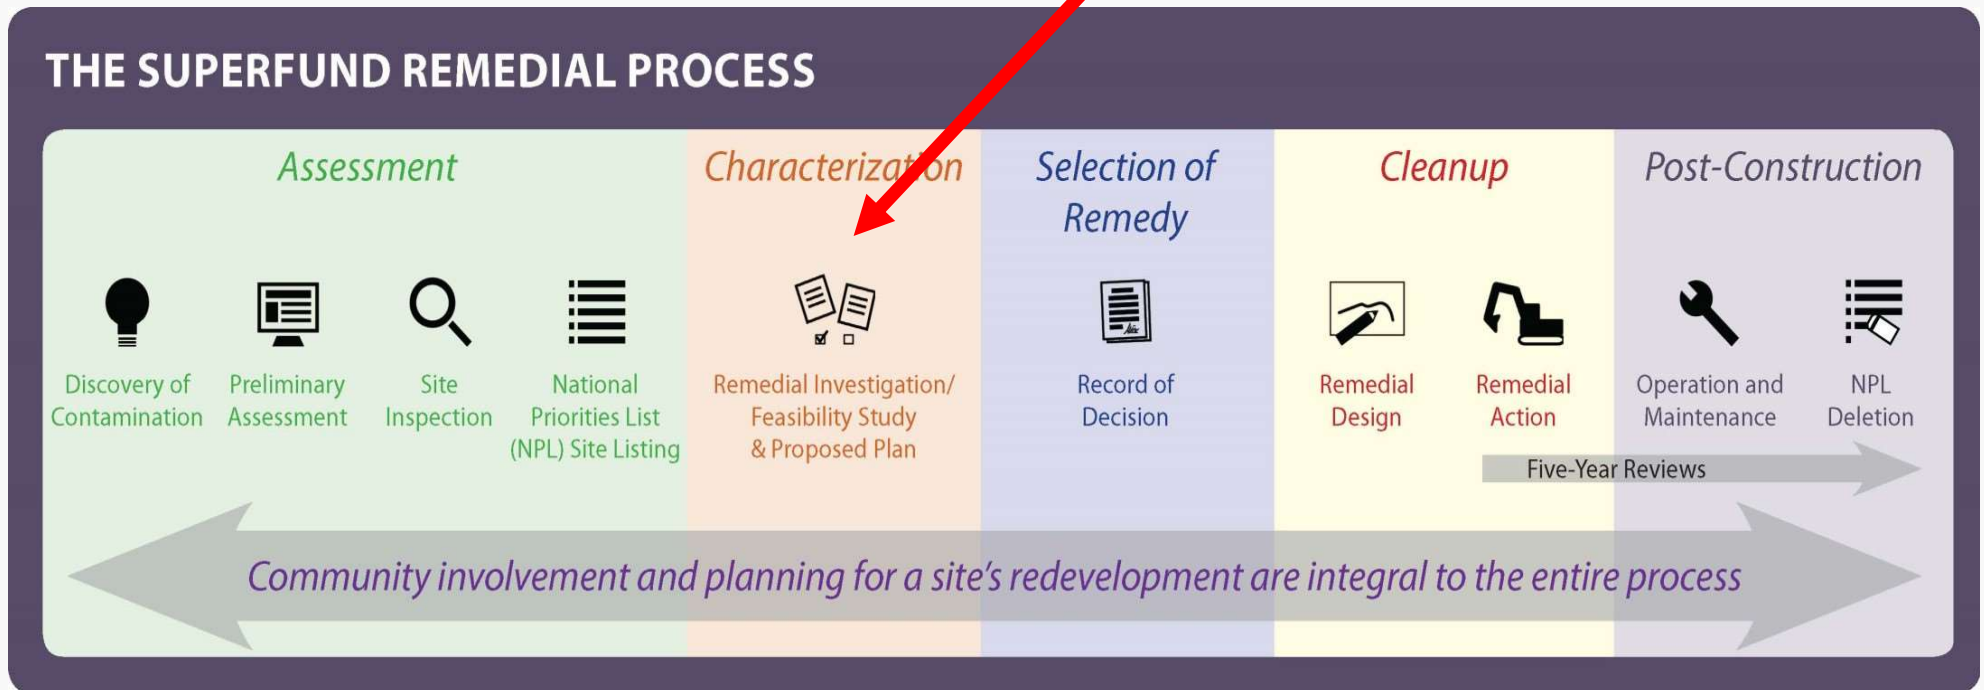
THE SUPERFUND REMEDIAL PROCESS

Assessment

Characterization

Selection of Remedy

Cleanup

Post-Construction

Discovery of Contamination

Preliminary Assessment

Site Inspection

National Priorities List (NPL) Site Listing

Remedial Investigation/ Feasibility Study & Proposed Plan

Record of Decision

Remedial Design

Remedial Action

Operation and Maintenance

NPL Deletion

Five-Year Reviews

Community involvement and planning for a site's redevelopment are integral to the entire process